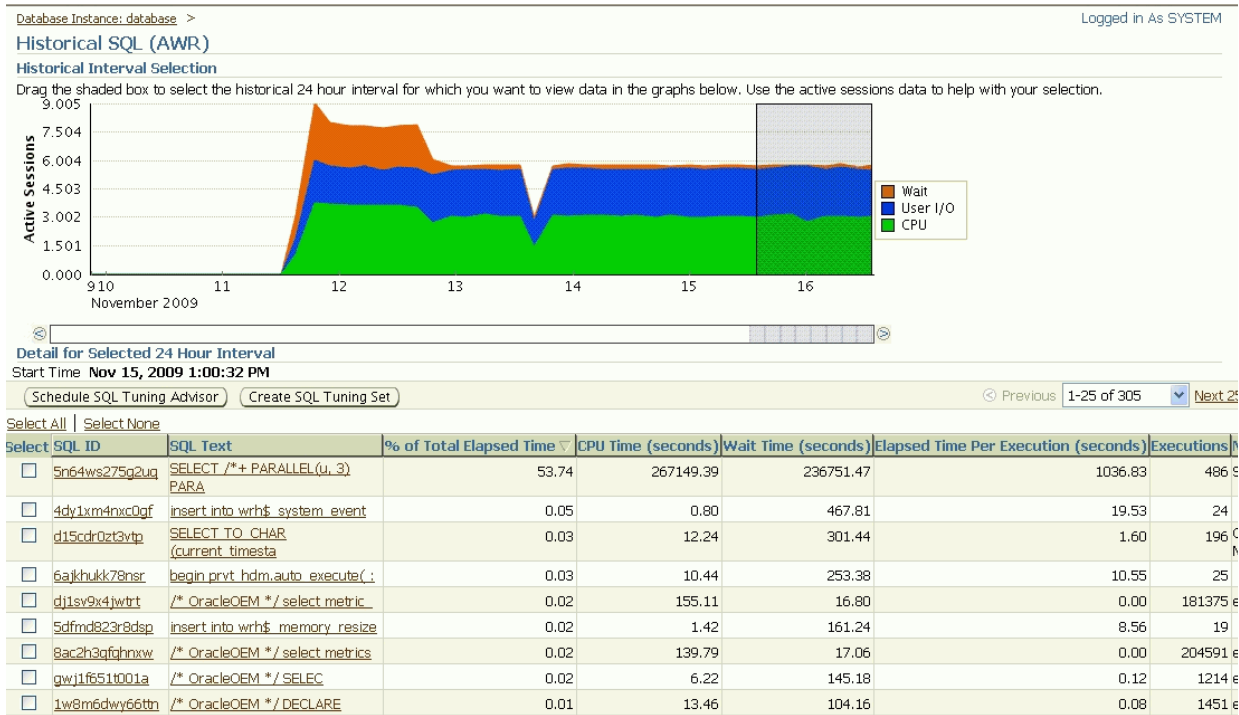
Database Instance: database >

Logged in As SYSTEM

Historical SQL (AWR)

Historical Interval Selection

Drag the shaded box to select the historical 24 hour interval for which you want to view data in the graphs below. Use the active sessions data to help with your selection.

Active Sessions

9.005
7.504
6.004
4.503
3.002
1.501
0.000

9 10 November 2009 11 12 13 14 15 16

Wait
User I/O
CPU

Detail for Selected 24 Hour Interval

Start Time Nov 15, 2009 1:00:32 PM

Schedule SQL Tuning Advisor | Create SQL Tuning Set

Previous 1-25 of 305 Next 25

Select All | Select None

| Select | SQL ID | SQL Text | % of Total Elapsed Time | CPU Time (seconds) | Wait Time (seconds) | Elapsed Time Per Execution (seconds) | Executions |
|---|---|---|---|---|---|---|---|
| ☐ | 5n64ws275g2uq | SELECT /*+ PARALLEL(u, 3) PARA | 53.74 | 267149.39 | 236751.47 | 1036.83 | 486 |
| ☐ | 4dy1xm4nxc0gf | insert into wrh$_system_event | 0.05 | 0.80 | 467.81 | 19.53 | 24 |
| ☐ | d15cdr0zt3vtp | SELECT TO_CHAR (current_timesta | 0.03 | 12.24 | 301.44 | 1.60 | 196 |
| ☐ | 6ajkhukk78nsr | begin prvt_hdm.auto_execute( : | 0.03 | 10.44 | 253.38 | 10.55 | 25 |
| ☐ | dj1sv9x4jwtrt | /* OracleOEM */ select metric_ | 0.02 | 155.11 | 16.80 | 0.00 | 181375 |
| ☐ | 5dfmd823r8dsp | insert into wrh$_memory_resize | 0.02 | 1.42 | 161.24 | 8.56 | 19 |
| ☐ | 8ac2h3qfqhnxw | /* OracleOEM */ select metrics | 0.02 | 139.79 | 17.06 | 0.00 | 204591 |
| ☐ | gwj1f651t001a | /* OracleOEM */ SELEC | 0.02 | 6.22 | 145.18 | 0.12 | 1214 |
| ☐ | 1w8m6dwy66ttn | /* OracleOEM */ DECLARE | 0.01 | 13.46 | 104.16 | 0.08 | 1451 |